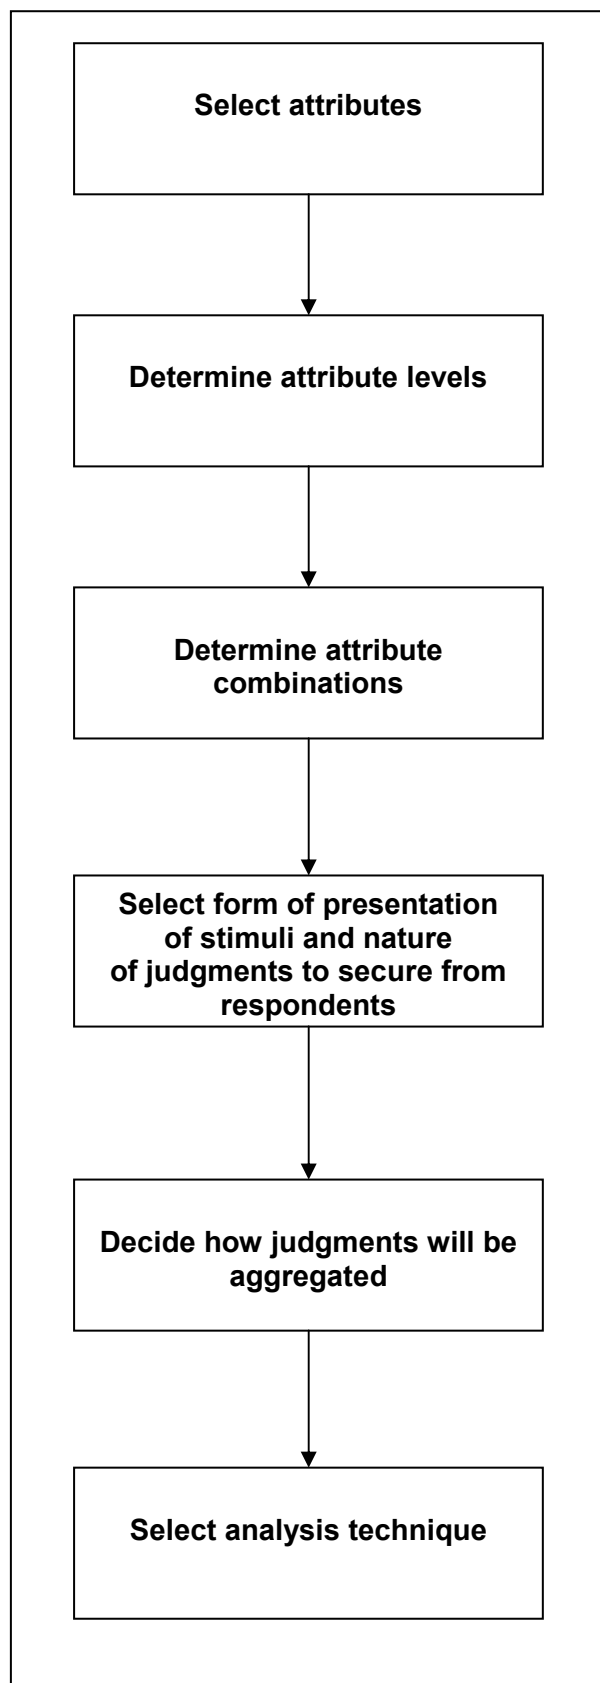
Select attributes

Determine attribute levels

Determine attribute combinations

Select form of presentation of stimuli and nature of judgments to secure from respondents

Decide how judgments will be aggregated

Select analysis technique